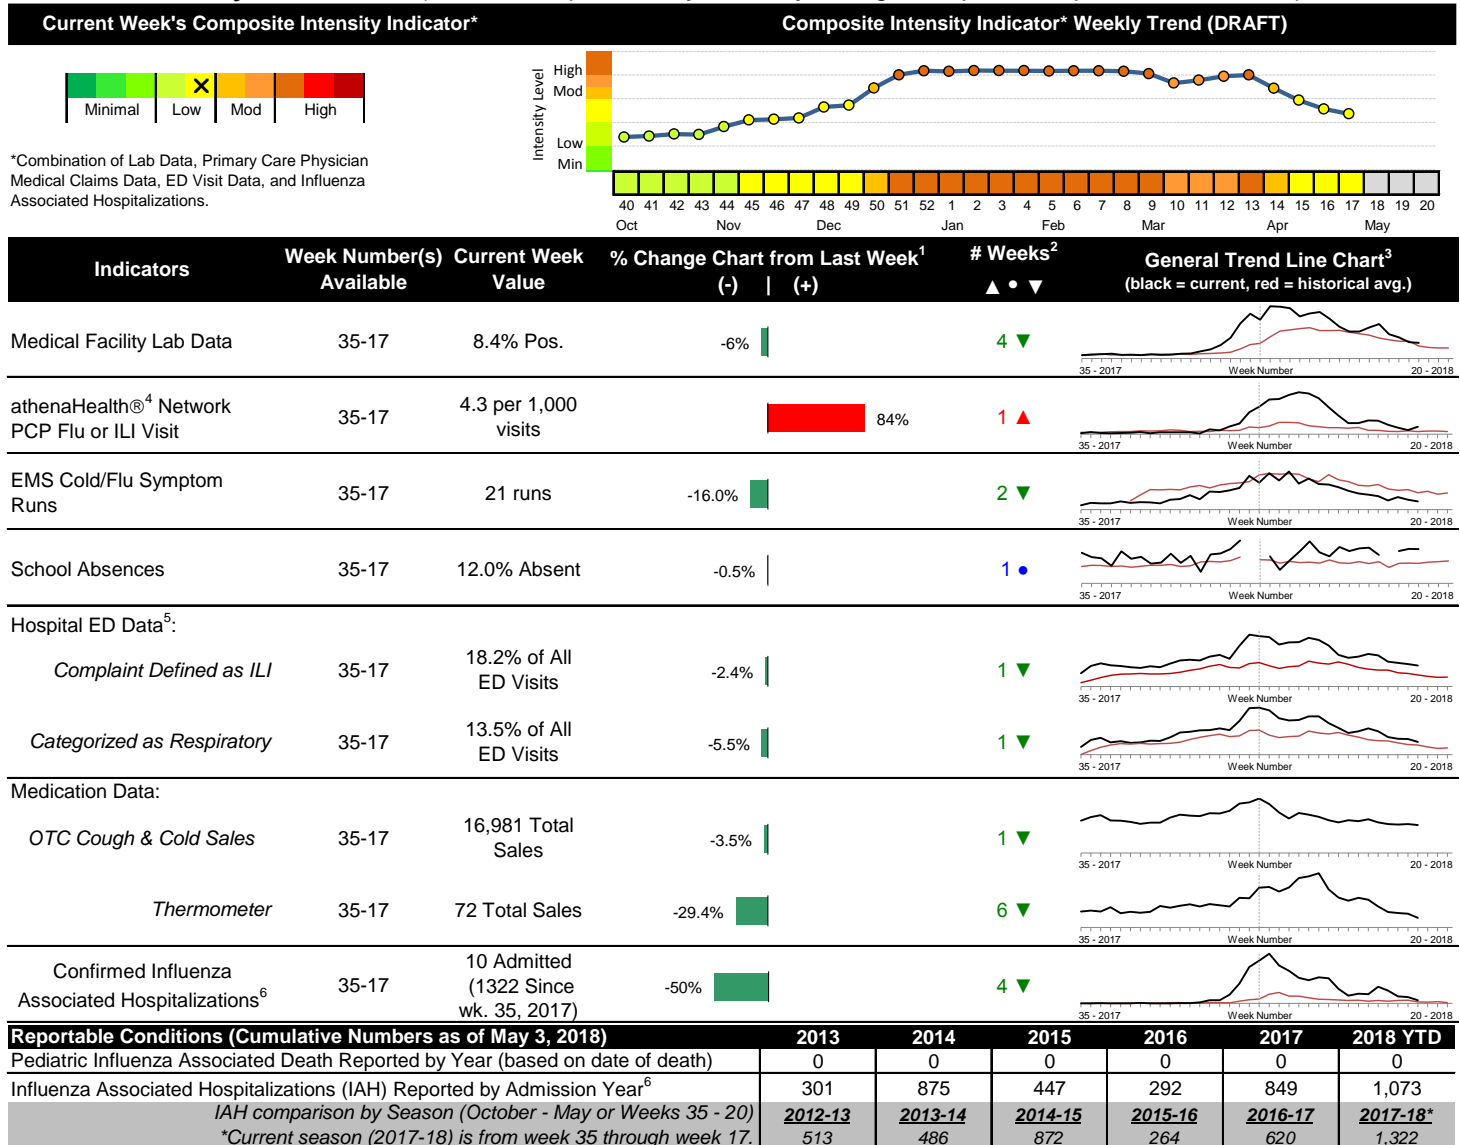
Current Week's Composite Intensity Indicator*

Minimal | Low | Mod | High

*Combination of Lab Data, Primary Care Physician Medical Claims Data, ED Visit Data, and Influenza Associated Hospitalizations.

Composite Intensity Indicator* Weekly Trend (DRAFT)

Intensity Level
High
Mod
Low
Min

40 41 42 43 44 45 46 47 48 49 50 51 52 1 2 3 4 5 6 7 8 9 10 11 12 13 14 15 16 17 18 19 20
Oct Nov Dec Jan Feb Mar Apr May

| Indicators | Week Number(s) Available | Current Week Value | % Change Chart from Last Week$^1$ (-) \| (+) | # Weeks$^2$ ▲ • ▼ | General Trend Line Chart$^3$ (black = current, red = historical avg.) |
|---|---|---|---|---|---|
| Medical Facility Lab Data | 35-17 | 8.4% Pos. | -6% | 4 ▼ | 35 - 2017 Week Number 20 - 2018 |
| athenaHealth®$^4$ Network PCP Flu or ILI Visit | 35-17 | 4.3 per 1,000 visits | 84% | 1 ▲ | 35 - 2017 Week Number 20 - 2018 |
| EMS Cold/Flu Symptom Runs | 35-17 | 21 runs | -16.0% | 2 ▼ | 35 - 2017 Week Number 20 - 2018 |
| School Absences | 35-17 | 12.0% Absent | -0.5% | 1 • | 35 - 2017 Week Number 20 - 2018 |
| Hospital ED Data$^5$: | | | | | |
| Complaint Defined as ILI | 35-17 | 18.2% of All ED Visits | -2.4% | 1 ▼ | 35 - 2017 Week Number 20 - 2018 |
| Categorized as Respiratory | 35-17 | 13.5% of All ED Visits | -5.5% | 1 ▼ | 35 - 2017 Week Number 20 - 2018 |
| Medication Data: | | | | | |
| OTC Cough & Cold Sales | 35-17 | 16,981 Total Sales | -3.5% | 1 ▼ | 35 - 2017 Week Number 20 - 2018 |
| Thermometer | 35-17 | 72 Total Sales | -29.4% | 6 ▼ | 35 - 2017 Week Number 20 - 2018 |
| Confirmed Influenza Associated Hospitalizations$^6$ | 35-17 | 10 Admitted (1322 Since wk. 35, 2017) | -50% | 4 ▼ | 35 - 2017 Week Number 20 - 2018 |

| Reportable Conditions (Cumulative Numbers as of May 3, 2018) | 2013 | 2014 | 2015 | 2016 | 2017 | 2018 YTD |
|---|---|---|---|---|---|---|
| Pediatric Influenza Associated Death Reported by Year (based on date of death) | 0 | 0 | 0 | 0 | 0 | 0 |
| Influenza Associated Hospitalizations (IAH) Reported by Admission Year$^6$ | 301 | 875 | 447 | 292 | 849 | 1,073 |
| IAH comparison by Season (October - May or Weeks 35 - 20) | 2012-13 | 2013-14 | 2014-15 | 2015-16 | 2016-17 | 2017-18* |
| *Current season (2017-18) is from week 35 through week 17. | 513 | 486 | 872 | 264 | 620 | 1,322 |